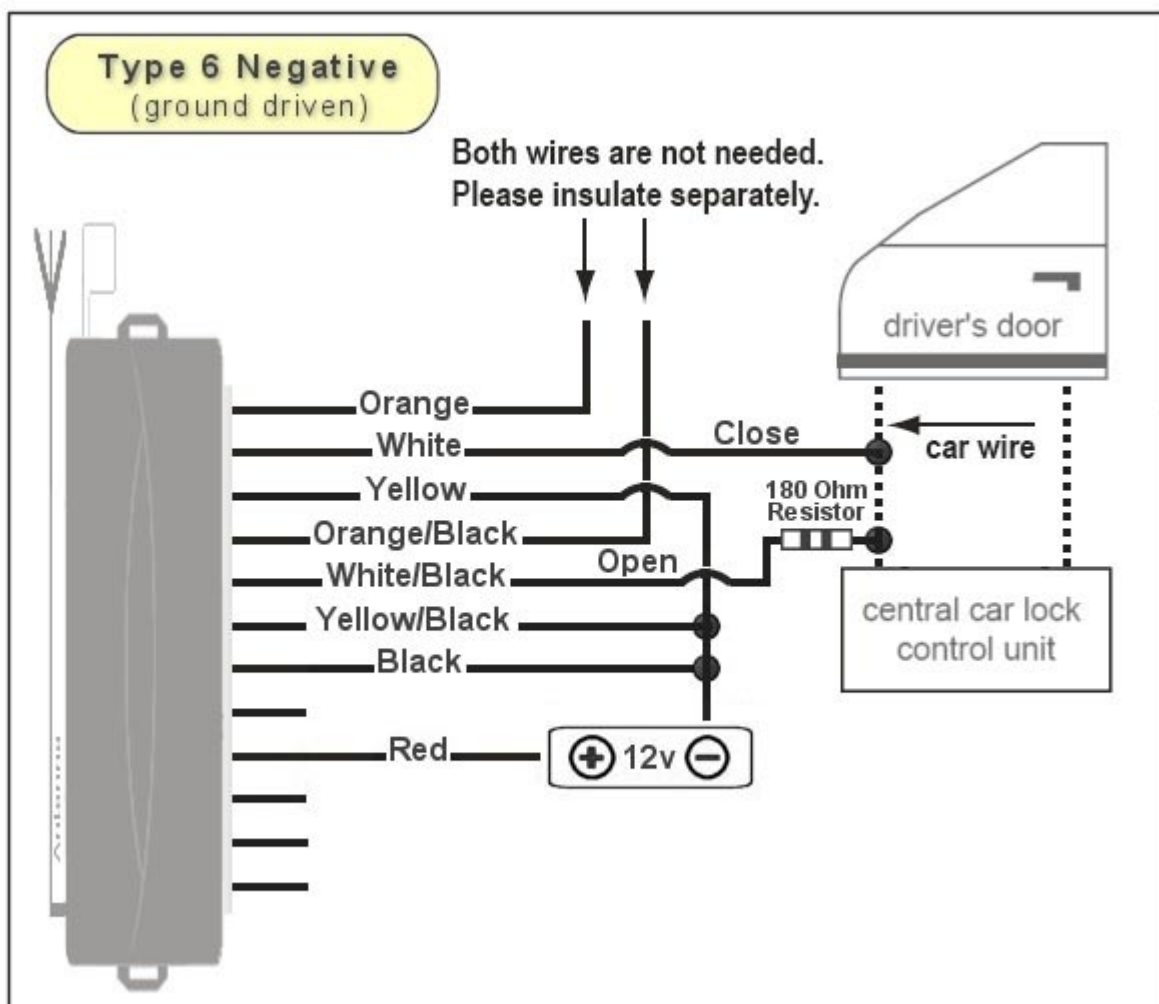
Type 6 Negative
(ground driven)

Both wires are not needed.
Please insulate separately.

driver's door

Orange
White
Close
car wire
Yellow
180 Ohm Resistor
Orange/Black
Open
White/Black
Yellow/Black
Black
central car lock control unit
Red
+ 12v −